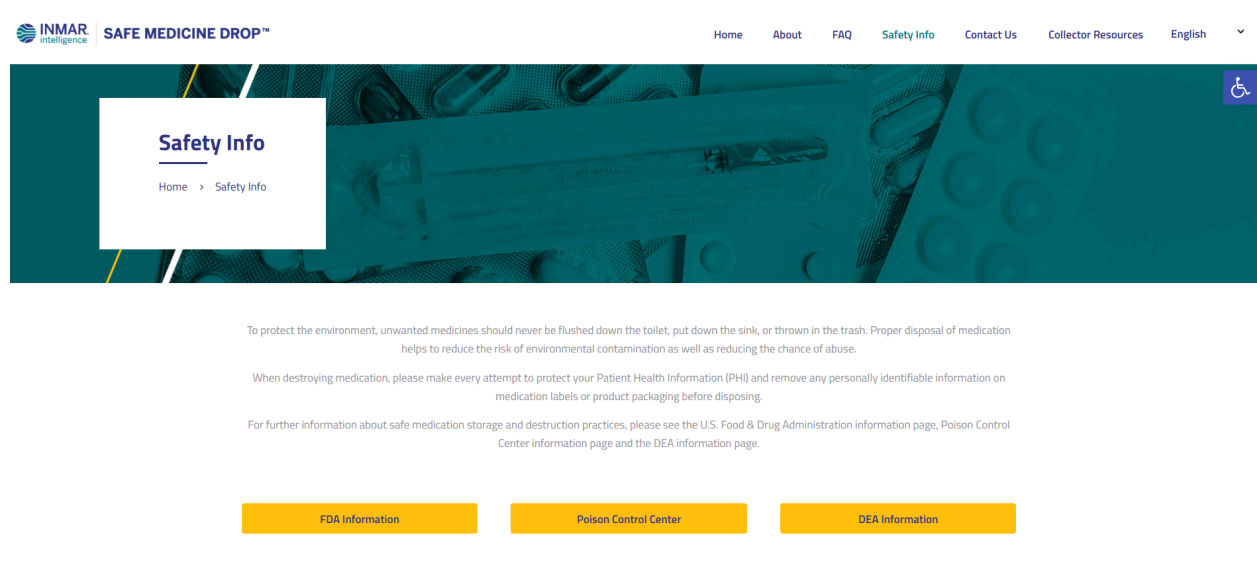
INMAR intelligence SAFE MEDICINE DROP™

Home About FAQ Safety Info Contact Us Collector Resources English

Safety Info

Home › Safety Info

To protect the environment, unwanted medicines should never be flushed down the toilet, put down the sink, or thrown in the trash. Proper disposal of medication helps to reduce the risk of environmental contamination as well as reducing the chance of abuse.

When destroying medication, please make every attempt to protect your Patient Health Information (PHI) and remove any personally identifiable information on medication labels or product packaging before disposing.

For further information about safe medication storage and destruction practices, please see the U.S. Food & Drug Administration information page, Poison Control Center information page and the DEA information page.

FDA Information

Poison Control Center

DEA Information